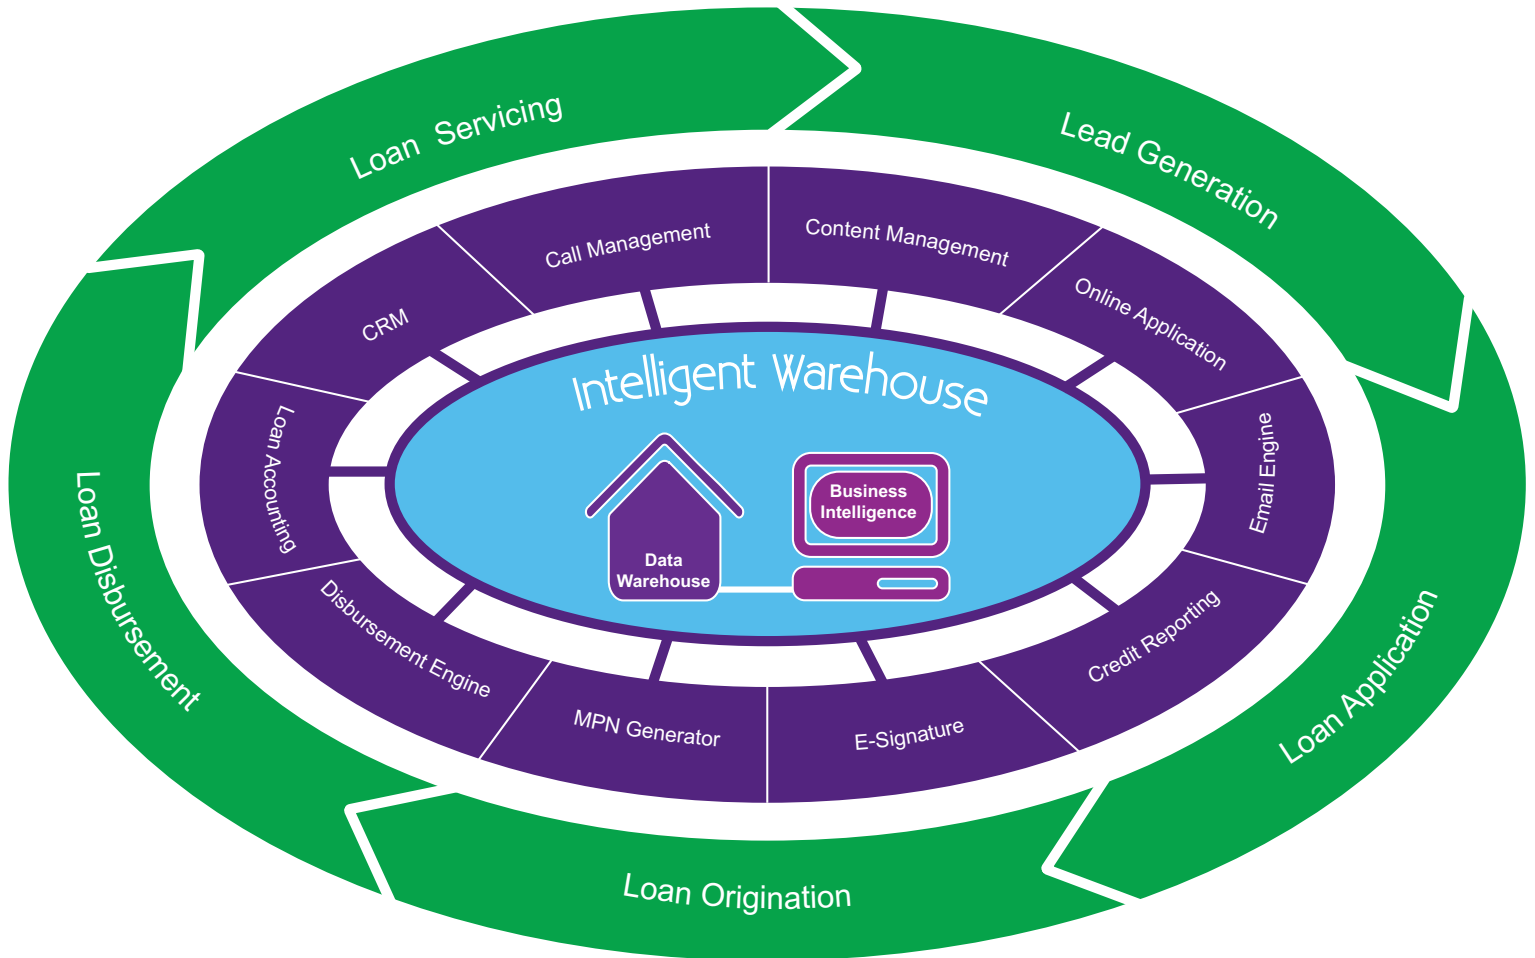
Loan Servicing

Lead Generation

Loan Application

Loan Origination

Loan Disbursement

Call Management

Content Management

Online Application

Email Engine

Credit Reporting

E-Signature

MPN Generator

Disbursement Engine

Loan Accounting

CRM

Intelligent Warehouse

Data Warehouse

Business Intelligence